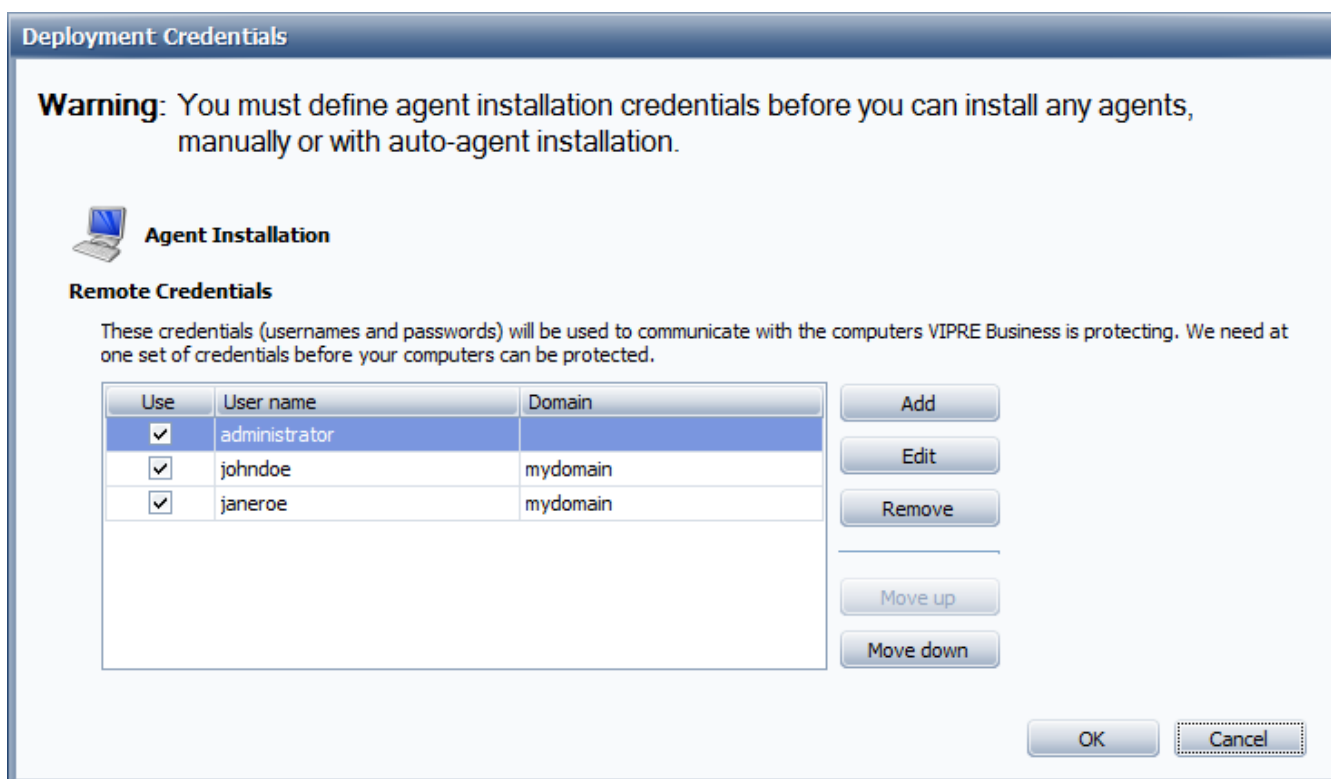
Deployment Credentials

Warning: You must define agent installation credentials before you can install any agents, manually or with auto-agent installation.

Agent Installation

Remote Credentials

These credentials (usernames and passwords) will be used to communicate with the computers VIPRE Business is protecting. We need at one set of credentials before your computers can be protected.

| Use | User name | Domain |
|---|---|---|
| ☑ | administrator | |
| ☑ | johndoe | mydomain |
| ☑ | janeroe | mydomain |

Add

Edit

Remove

Move up

Move down

OK

Cancel